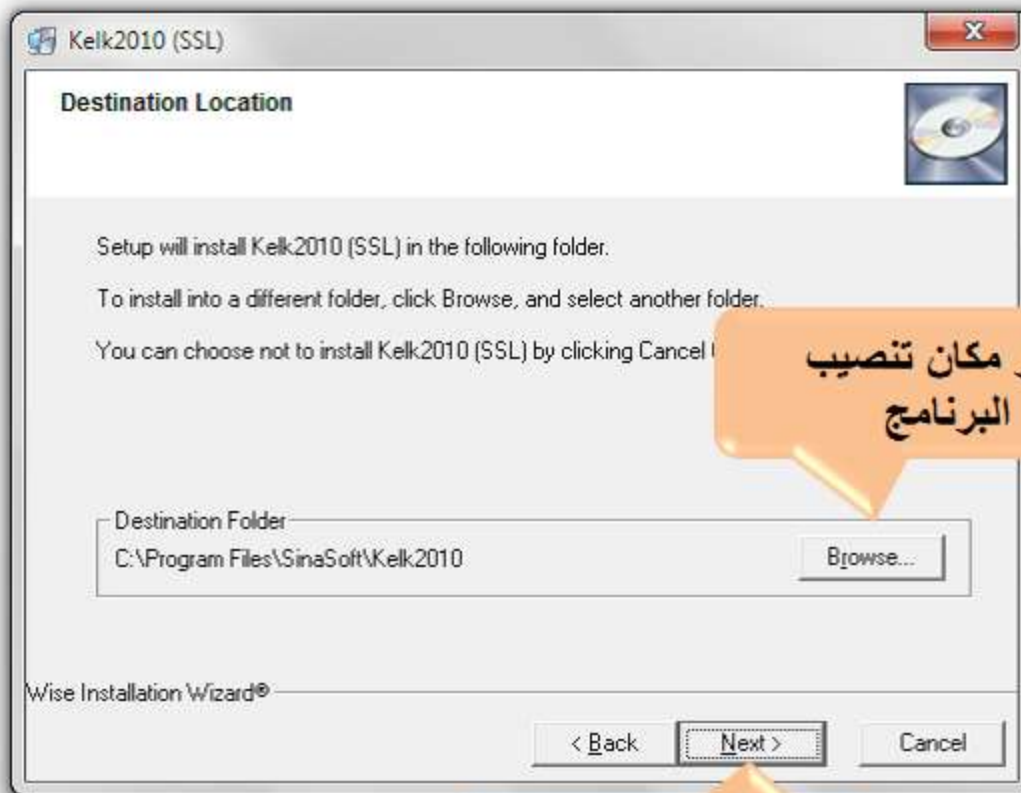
Kelk2010 (SSL)

Destination Location

Setup will install Kelk2010 (SSL) in the following folder.

To install into a different folder, click Browse, and select another folder.

You can choose not to install Kelk2010 (SSL) by clicking Cancel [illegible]

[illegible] مكان تنصيب البرنامج

Destination Folder
C:\Program Files\SinaSoft\Kelk2010

Browse...

Wise Installation Wizard®

< Back
Next >
Cancel